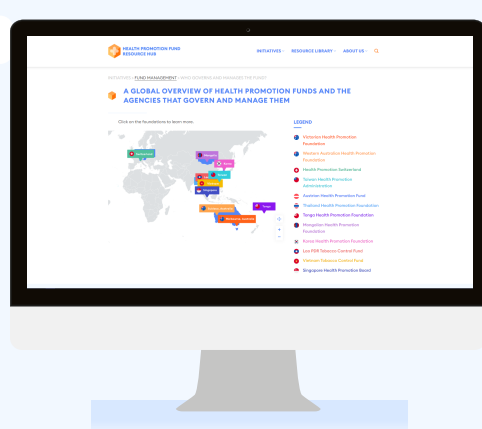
HEALTH PROMOTION FUND RESOURCE HUB

INITIATIVES RESOURCE LIBRARY ABOUT US

INITIATIVES > FUND MANAGEMENT > WHO GOVERNS AND MANAGES THE FUNDS?

A GLOBAL OVERVIEW OF HEALTH PROMOTION FUNDS AND THE AGENCIES THAT GOVERN AND MANAGE THEM

Click on the Foundations to learn more.

Switzerland
Mongolia
Korea
Taiwan
Tonga
Western Australia
Melbourne, Australia

LEGEND

Victorian Health Promotion Foundation
Western Australian Health Promotion Foundation
Health Promotion Switzerland
Taiwan Health Promotion Administration
Austrian Health Promotion Fund
Thailand Health Promotion Foundation
Tonga Health Promotion Foundation
Mongolian Health Promotion Foundation
Korea Health Promotion Foundation
Lao PDR Tobacco Control Fund
Vietnam Tobacco Control Fund
Singapore Health Promotion Board